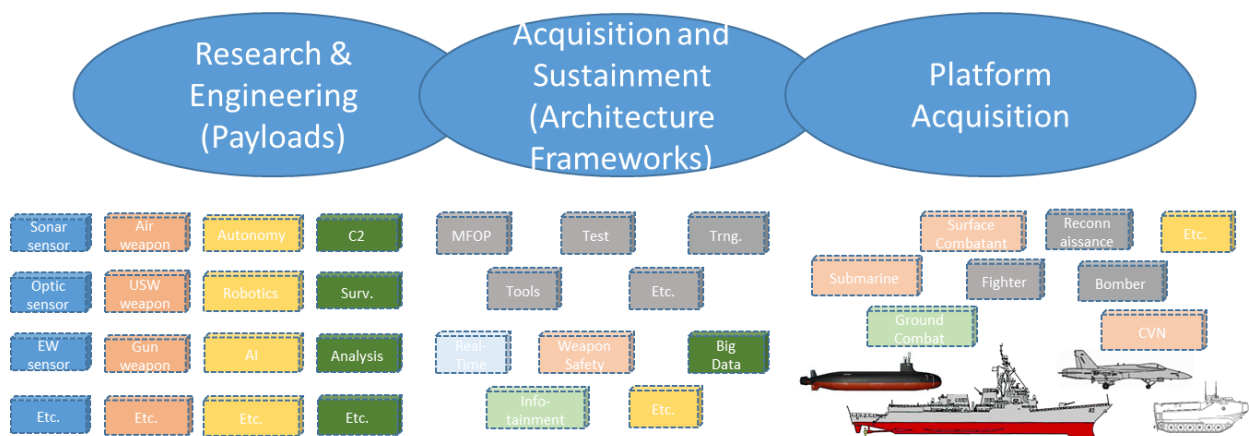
Research & Engineering (Payloads)

Acquisition and Sustainment (Architecture Frameworks)

Platform Acquisition

Sonar sensor

Air weapon

Autonomy

C2

Optic sensor

USW weapon

Robotics

Surv.

EW sensor

Gun weapon

AI

Analysis

Etc.

Etc.

Etc.

Etc.

MFOP

Test

Trng.

Tools

Etc.

Real-Time

Weapon Safety

Big Data

Info-tainment

Etc.

Surface Combatant

Reconnaissance

Etc.

Submarine

Fighter

Bomber

Ground Combat

CVN